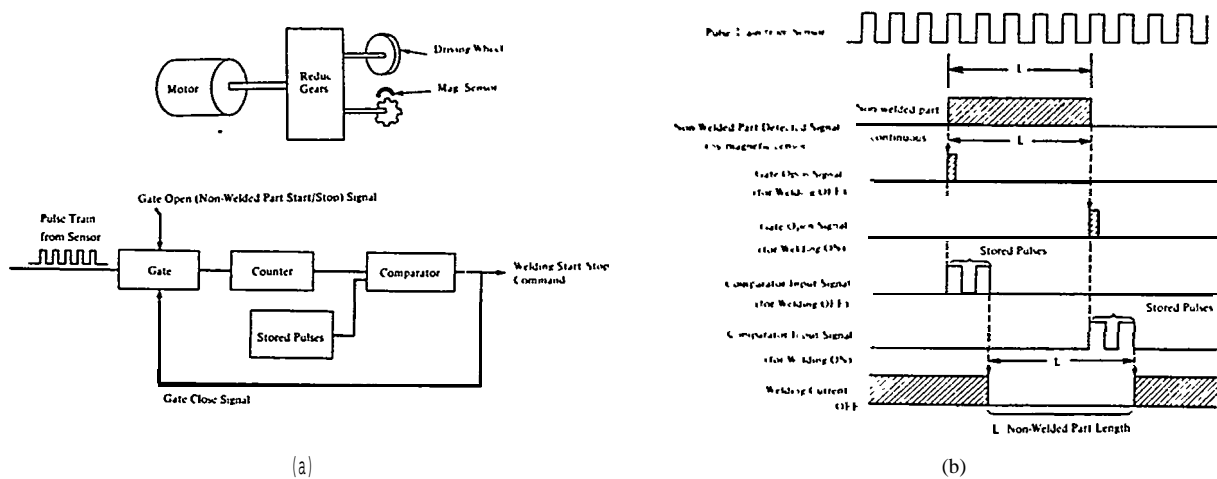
Motor

Reduc Gears

Driving Wheel

Mag Sensor

Gate Open (Non-Welded Part Start/Stop) Signal

Pulse Train from Sensor

Gate

Counter

Comparator

Welding Start Stop Command

Stored Pulses

Gate Close Signal

(a)

Pulse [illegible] Sensor

L

Non-welded part

Non-Welded Part Detected Signal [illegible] magnetic sensor

continuous

L

Gate Open Signal (for Welding OFF)

Gate Open Signal (for Welding ON)

Stored Pulses

Comparator Input Signal (for Welding OFF)

Stored Pulses

Comparator Input Signal (for Welding ON)

L

Welding Current OFF

L Non-Welded Part Length

(b)